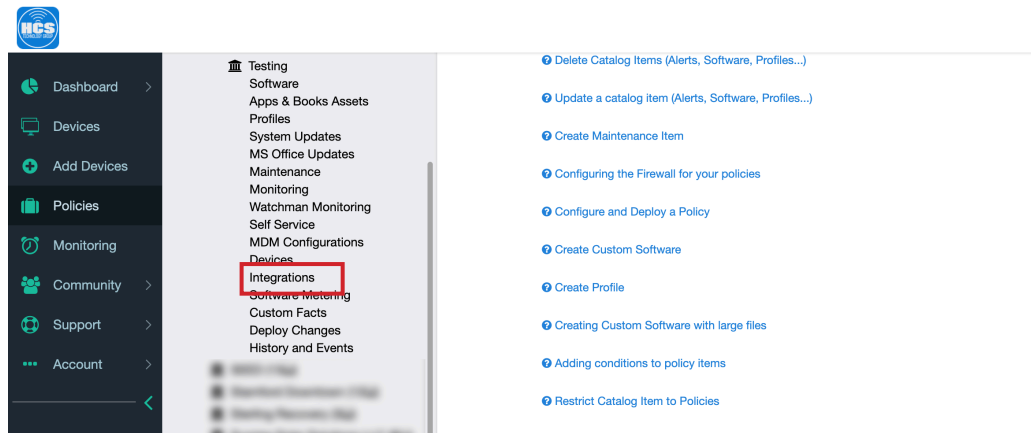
HCS

Dashboard
Devices
Add Devices
Policies
Monitoring
Community
Support
Account

Testing
Software
Apps & Books Assets
Profiles
System Updates
MS Office Updates
Maintenance
Monitoring
Watchman Monitoring
Self Service
MDM Configurations
Devices
Integrations
Software Metering
Custom Facts
Deploy Changes
History and Events
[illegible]
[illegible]
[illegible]
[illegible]

Delete Catalog Items (Alerts, Software, Profiles...)
Update a catalog item (Alerts, Software, Profiles...)
Create Maintenance Item
Configuring the Firewall for your policies
Configure and Deploy a Policy
Create Custom Software
Create Profile
Creating Custom Software with large files
Adding conditions to policy items
Restrict Catalog Item to Policies